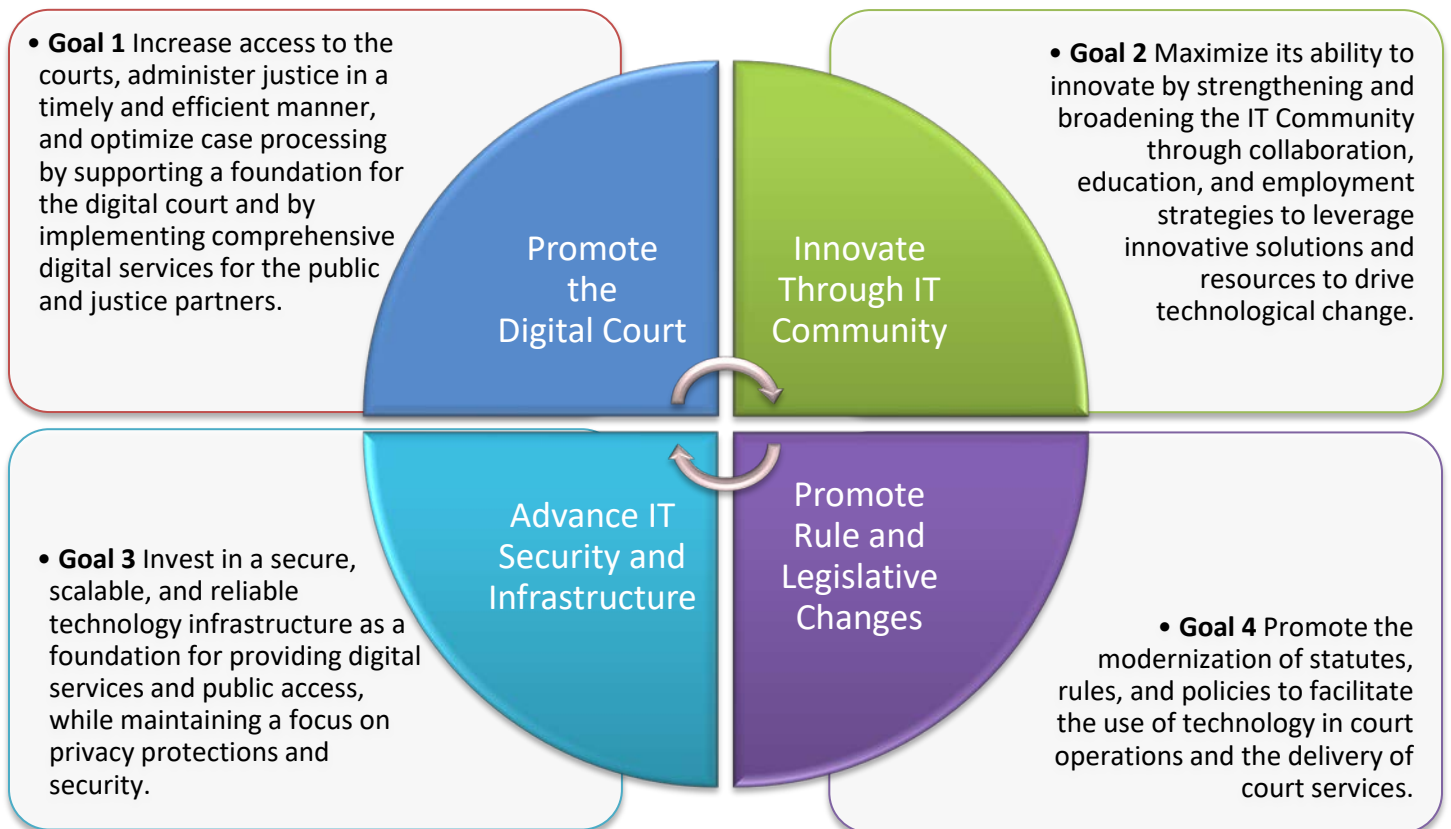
• **Goal 1** Increase access to the courts, administer justice in a timely and efficient manner, and optimize case processing by supporting a foundation for the digital court and by implementing comprehensive digital services for the public and justice partners.

Promote the Digital Court

Innovate Through IT Community

• **Goal 2** Maximize its ability to innovate by strengthening and broadening the IT Community through collaboration, education, and employment strategies to leverage innovative solutions and resources to drive technological change.

Advance IT Security and Infrastructure

Promote Rule and Legislative Changes

• **Goal 3** Invest in a secure, scalable, and reliable technology infrastructure as a foundation for providing digital services and public access, while maintaining a focus on privacy protections and security.

• **Goal 4** Promote the modernization of statutes, rules, and policies to facilitate the use of technology in court operations and the delivery of court services.